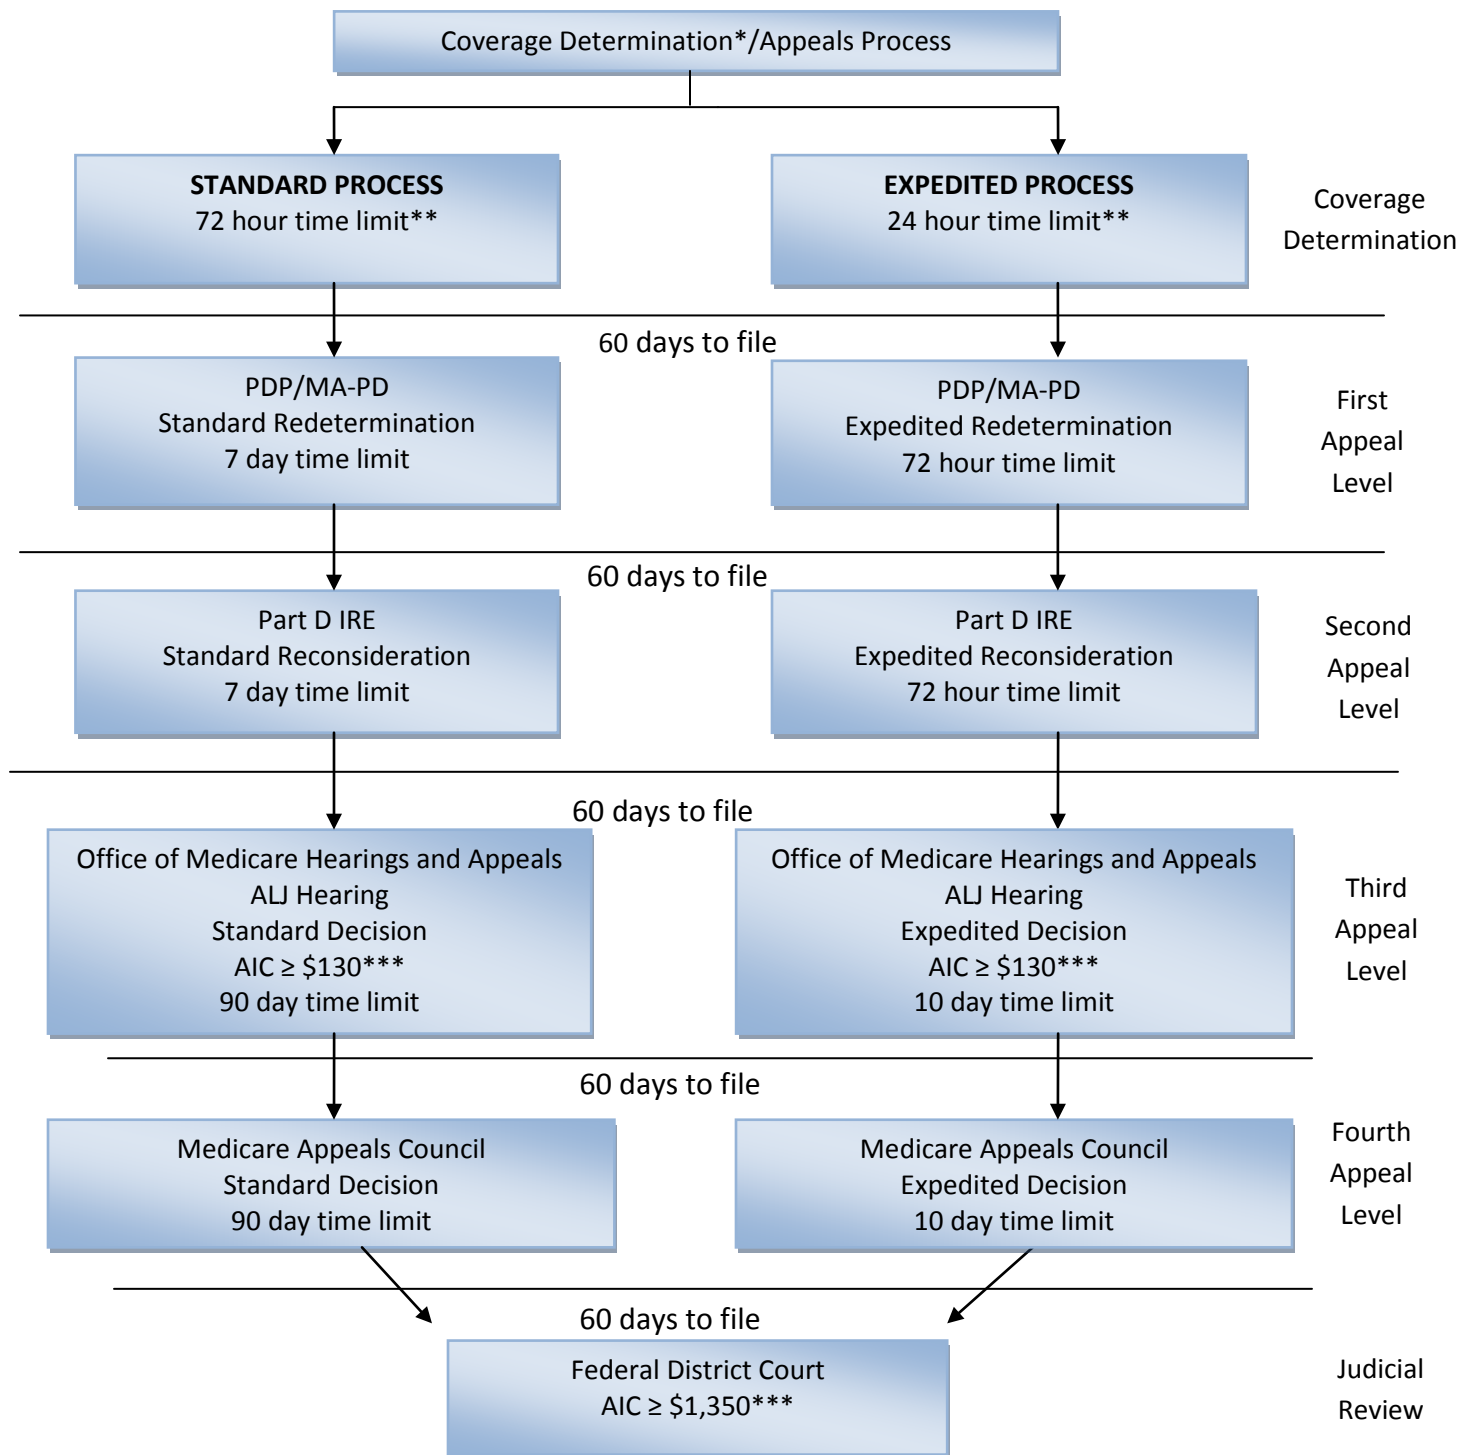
Coverage Determination*/Appeals Process

**STANDARD PROCESS**
72 hour time limit**

**EXPEDITED PROCESS**
24 hour time limit**

Coverage Determination

60 days to file

PDP/MA-PD
Standard Redetermination
7 day time limit

PDP/MA-PD
Expedited Redetermination
72 hour time limit

First Appeal Level

60 days to file

Part D IRE
Standard Reconsideration
7 day time limit

Part D IRE
Expedited Reconsideration
72 hour time limit

Second Appeal Level

60 days to file

Office of Medicare Hearings and Appeals
ALJ Hearing
Standard Decision
AIC ≥ \$130***
90 day time limit

Office of Medicare Hearings and Appeals
ALJ Hearing
Expedited Decision
AIC ≥ \$130***
10 day time limit

Third Appeal Level

60 days to file

Medicare Appeals Council
Standard Decision
90 day time limit

Medicare Appeals Council
Expedited Decision
10 day time limit

Fourth Appeal Level

60 days to file

Federal District Court
AIC ≥ \$1,350***

Judicial Review